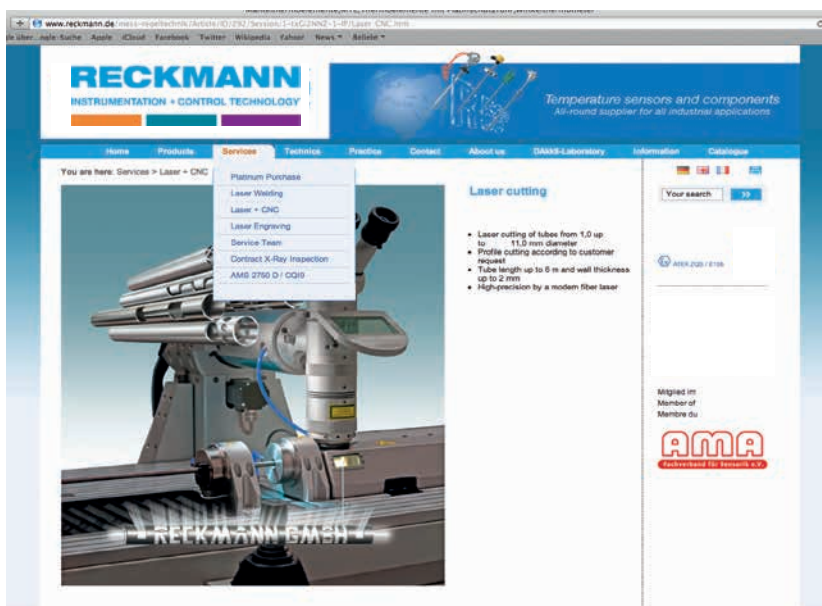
www.reckmann.de/mess-regeltechnik/Article/ID/292/session/1-nxG2NN2-1-IP/Laser CNC.htm

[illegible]le über...ngle-Suche Apple iCloud Facebook Twitter Wikipedia Yahoo! News Beliebt

RECKMANN
INSTRUMENTATION + CONTROL TECHNOLOGY

Temperature sensors and components
All-round supplier for all industrial applications

Home Products Services Technics Practice Contact About us DAkkS-Laboratory Information Catalogue

You are here: Services > Laser + CNC

Platinum Purchase
Laser Welding
Laser + CNC
Laser Engraving
Service-Team
Contract X-Ray Inspection
AMS 2750 D / CQI9

Laser cutting

- Laser cutting of tubes from 1,0 up to 11,0 mm diameter
- Profile cutting according to customer request
- Tube length up to 6 m and wall thickness up to 2 mm
- High-precision by a modern fiber laser

Your search

ATEX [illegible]

Mitglied im
Member of
Membre du

AMA
Fachverband für Sensorik e.V.

RECKMANN GMBH